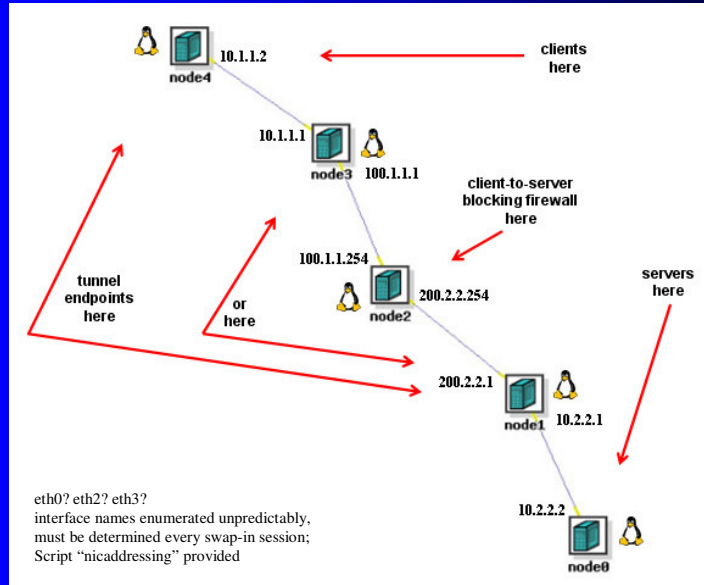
10.1.1.2
node4

clients here

10.1.1.1
node3
100.1.1.1

client-to-server blocking firewall here

100.1.1.254
200.2.2.254
node2

tunnel endpoints here

or here

servers here

200.2.2.1
node1
10.2.2.1

10.2.2.2
node0

eth0? eth2? eth3?
interface names enumerated unpredictably, must be determined every swap-in session;
Script "nicaddressing" provided